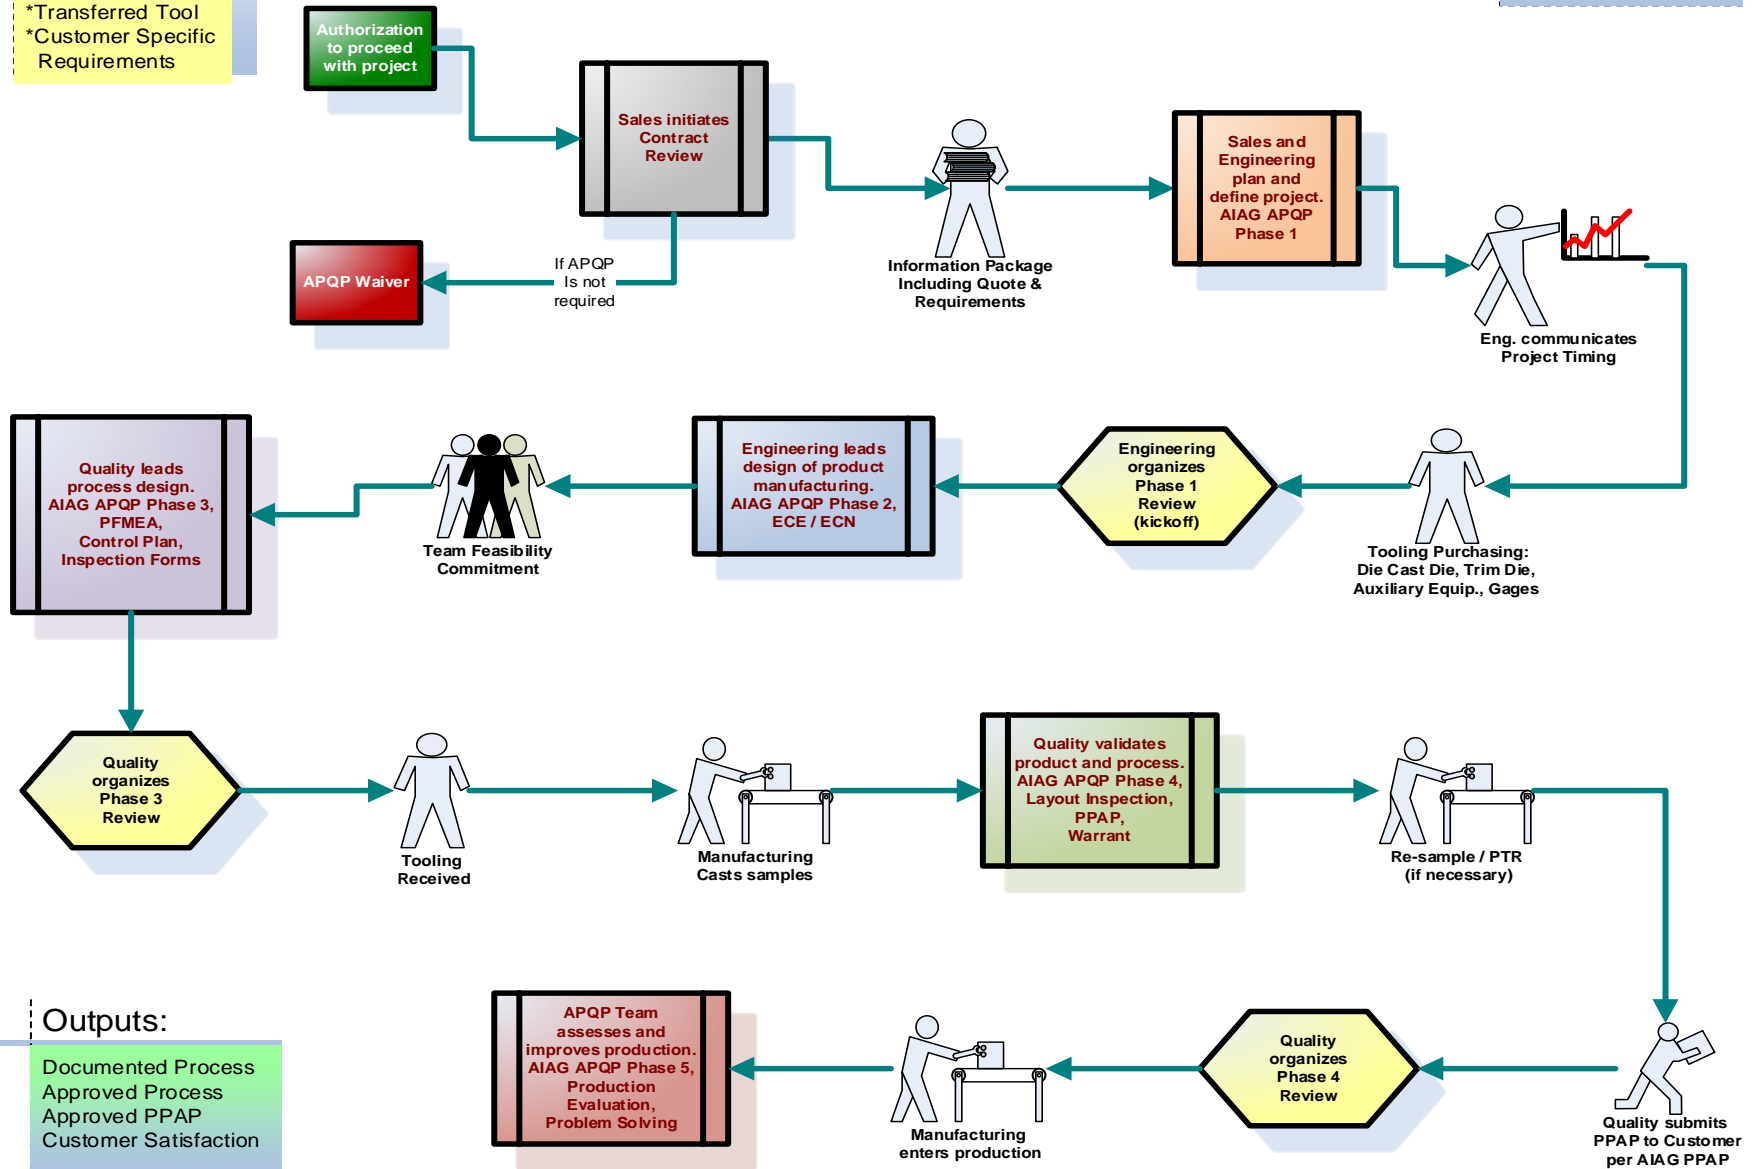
*Transferred Tool
*Customer Specific Requirements

Authorization to proceed with project

Sales initiates Contract Review

If APQP Is not required

APQP Waiver

Information Package Including Quote & Requirements

Sales and Engineering plan and define project. AIAG APQP Phase 1

Eng. communicates Project Timing

Tooling Purchasing: Die Cast Die, Trim Die, Auxiliary Equip., Gages

Engineering organizes Phase 1 Review (kickoff)

Engineering leads design of product manufacturing. AIAG APQP Phase 2, ECE / ECN

Team Feasibility Commitment

Quality leads process design. AIAG APQP Phase 3, PFMEA, Control Plan, Inspection Forms

Quality organizes Phase 3 Review

Tooling Received

Manufacturing Casts samples

Quality validates product and process. AIAG APQP Phase 4, Layout Inspection, PPAP, Warrant

Re-sample / PTR (if necessary)

Quality submits PPAP to Customer per AIAG PPAP

Quality organizes Phase 4 Review

Manufacturing enters production

APQP Team assesses and improves production. AIAG APQP Phase 5, Production Evaluation, Problem Solving

Outputs:
Documented Process
Approved Process
Approved PPAP
Customer Satisfaction